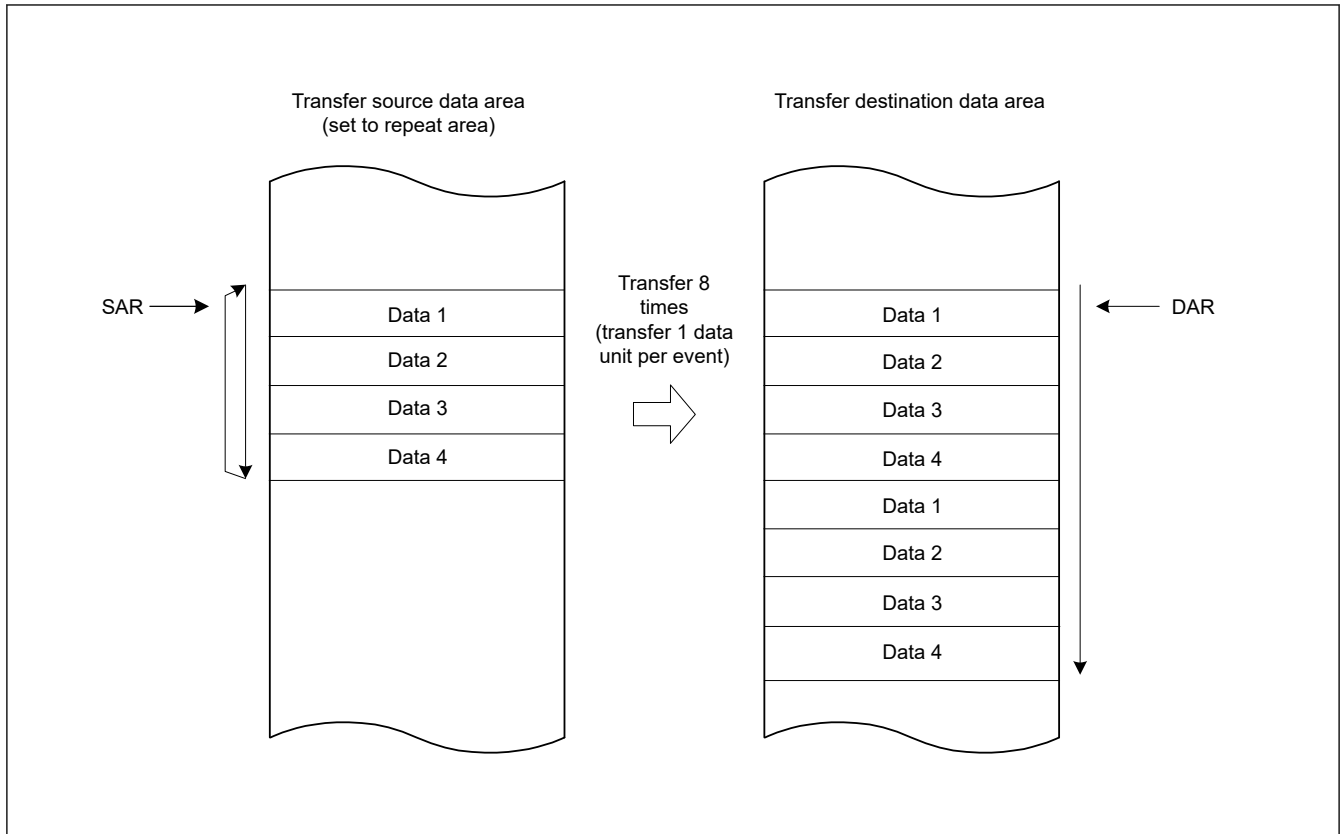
Transfer source data area
(set to repeat area)

SAR

Data 1
Data 2
Data 3
Data 4

Transfer 8 times (transfer 1 data unit per event)

Transfer destination data area

DAR

Data 1
Data 2
Data 3
Data 4
Data 1
Data 2
Data 3
Data 4